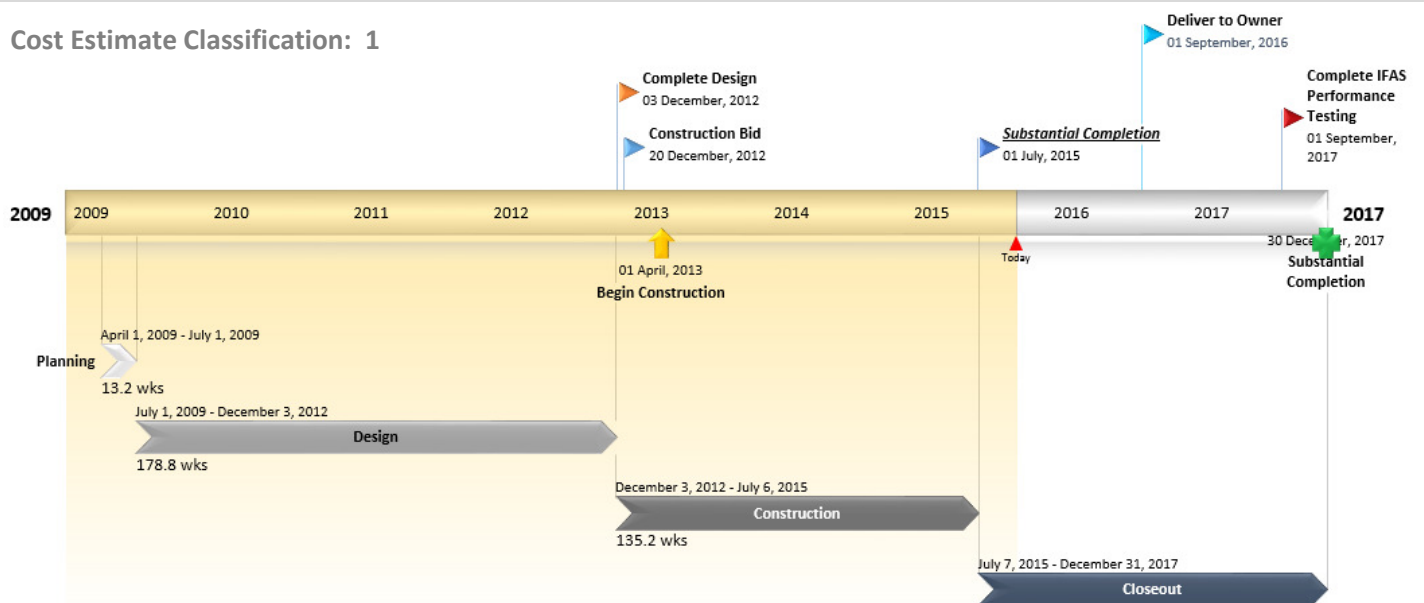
Cost Estimate Classification: 1

Deliver to Owner
01 September, 2016

Complete Design
03 December, 2012

Complete IFAS Performance Testing
01 September, 2017

Construction Bid
20 December, 2012

Substantial Completion
01 July, 2015

2009 2009 2010 2011 2012 2013 2014 2015 2016 2017 2017

01 April, 2013
Begin Construction

Today

30 Dece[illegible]r, 2017
Substantial Completion

April 1, 2009 - July 1, 2009
Planning
13.2 wks

July 1, 2009 - December 3, 2012
Design
178.8 wks

December 3, 2012 - July 6, 2015
Construction
135.2 wks

July 7, 2015 - December 31, 2017
Closeout